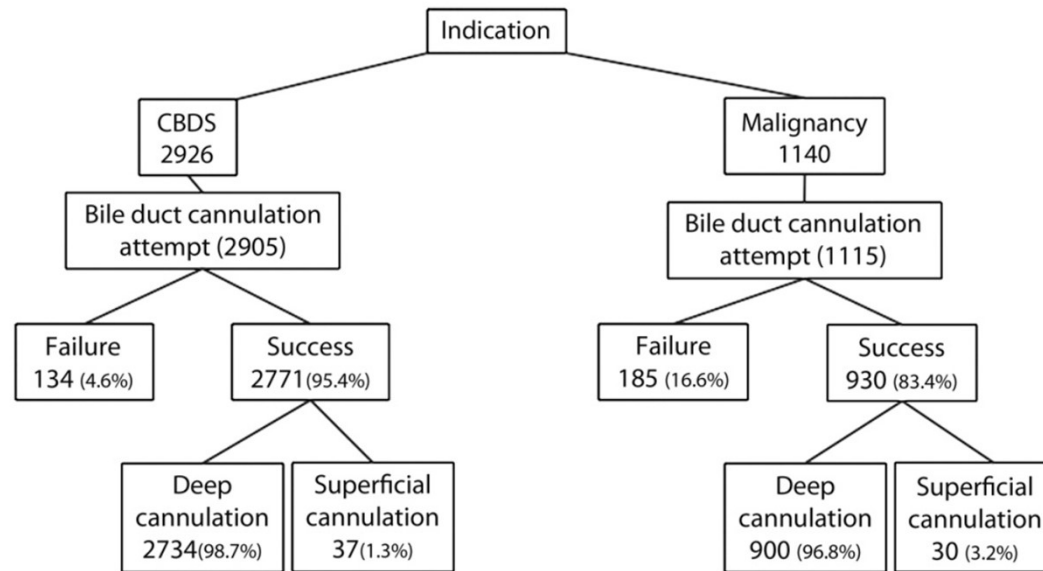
Indication

CBDS
2926

Bile duct cannulation attempt (2905)

Failure
134 (4.6%)

Success
2771 (95.4%)

Deep cannulation
2734 (98.7%)

Superficial cannulation
37 (1.3%)

Malignancy
1140

Bile duct cannulation attempt (1115)

Failure
185 (16.6%)

Success
930 (83.4%)

Deep cannulation
900 (96.8%)

Superficial cannulation
30 (3.2%)